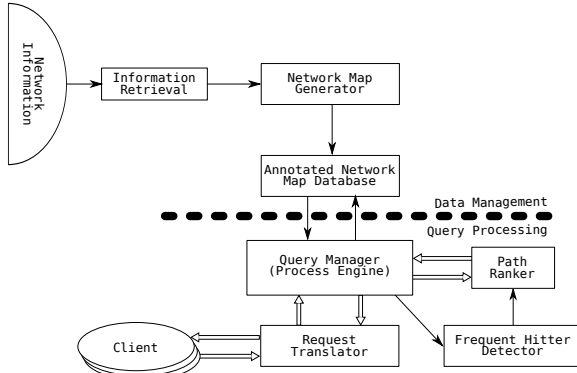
Network Information

Information Retrieval

Network Map Generator

Annotated Network Map Database

Data Management

Query Processing

Query Manager (Process Engine)

Path Ranker

Client

Request Translator

Frequent Hitter Detector